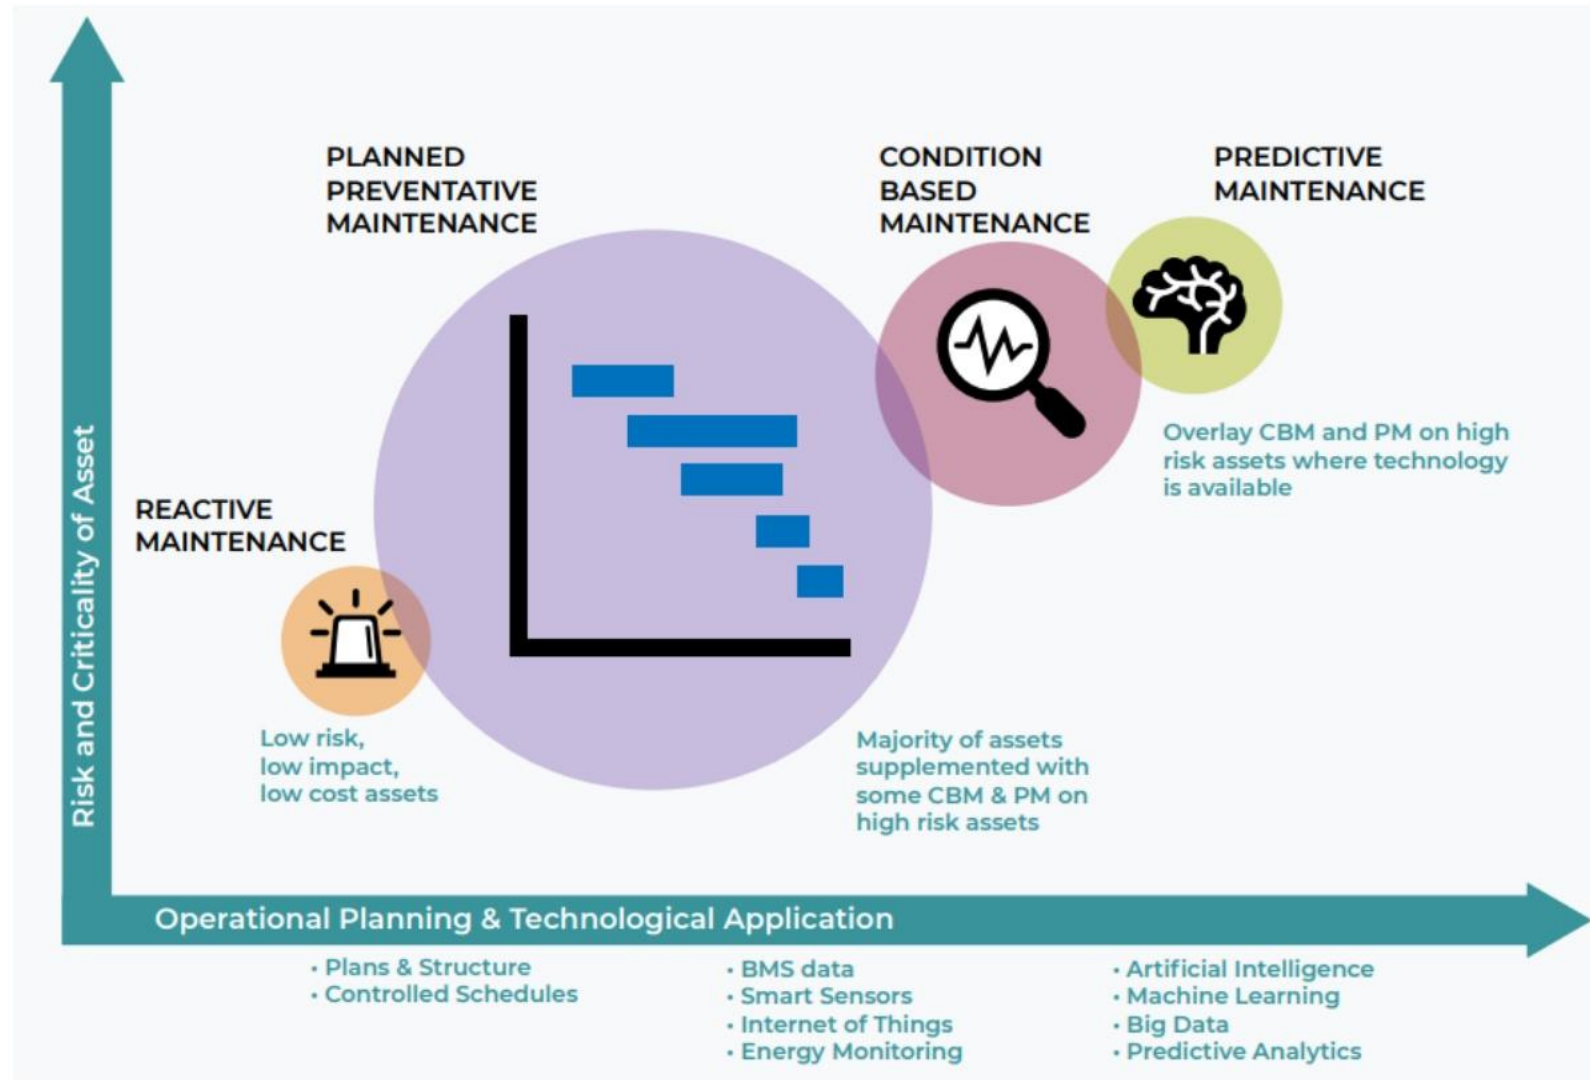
Risk and Criticality of Asset

PLANNED PREVENTATIVE MAINTENANCE

CONDITION BASED MAINTENANCE

PREDICTIVE MAINTENANCE

Overlay CBM and PM on high risk assets where technology is available

REACTIVE MAINTENANCE

Low risk, low impact, low cost assets

Majority of assets supplemented with some CBM & PM on high risk assets

Operational Planning & Technological Application

• Plans & Structure
• Controlled Schedules

• BMS data
• Smart Sensors
• Internet of Things
• Energy Monitoring

• Artificial Intelligence
• Machine Learning
• Big Data
• Predictive Analytics